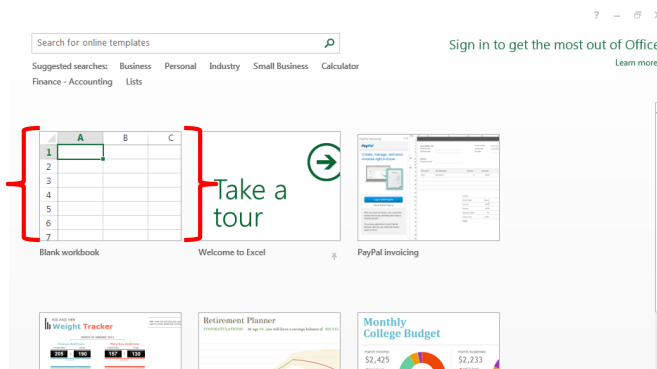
? – ⧉ ×

Search for online templates

Suggested searches: Business Personal Industry Small Business Calculator Finance - Accounting Lists

Sign in to get the most out of Office
Learn more

| | A | B | C |
|---|---|---|---|
| 1 | | | |
| 2 | | | |
| 3 | | | |
| 4 | | | |
| 5 | | | |
| 6 | | | |
| 7 | | | |

Blank workbook

Take a tour

Welcome to Excel

PayPal

Create, manage, and send invoices right in Excel

PayPal invoicing

HIS AND HER
Weight Tracker

205 190 157 130

Retirement Planner

CONGRATULATIONS! At age 91, you will have a savings balance of

Monthly College Budget

$2,425

$2,233